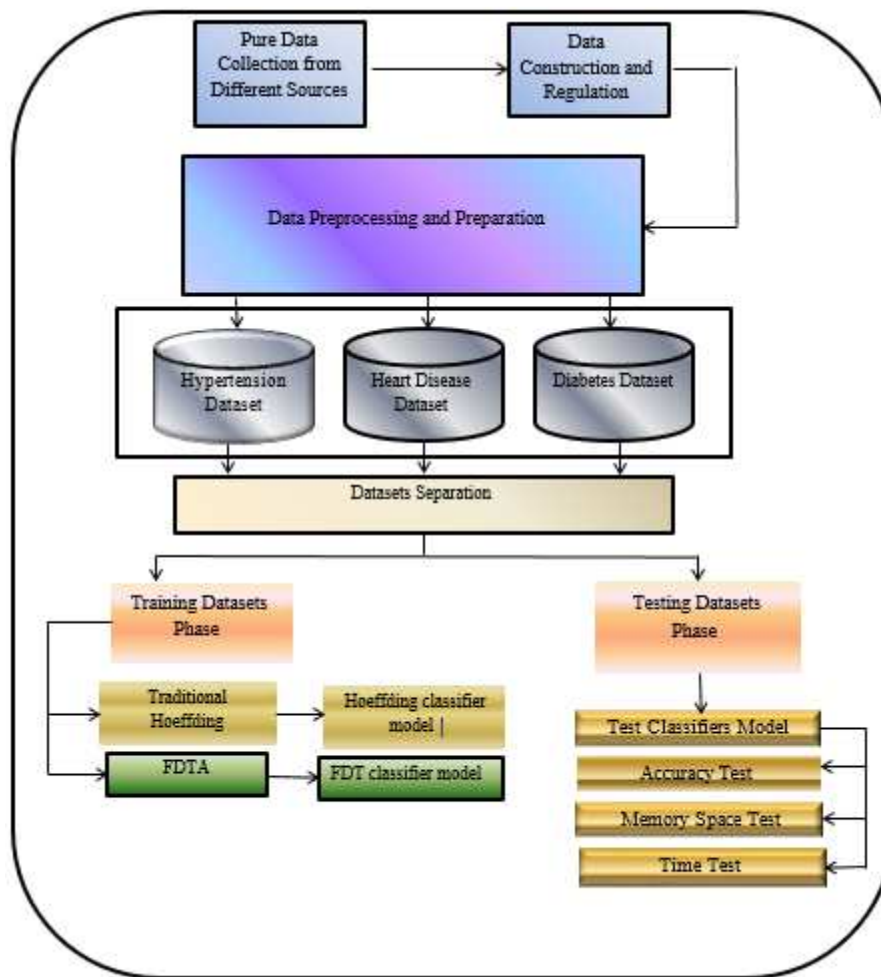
Pure Data Collection from Different Sources

Data Construction and Regulation

Data Preprocessing and Preparation

Hypertension Dataset

Heart Disease Dataset

Diabetes Dataset

Datasets Separation

Training Datasets Phase

Testing Datasets Phase

Traditional Hoeffding

Hoeffding classifier model |

FDTA

FDT classifier model

Test Classifiers Model

Accuracy Test

Memory Space Test

Time Test